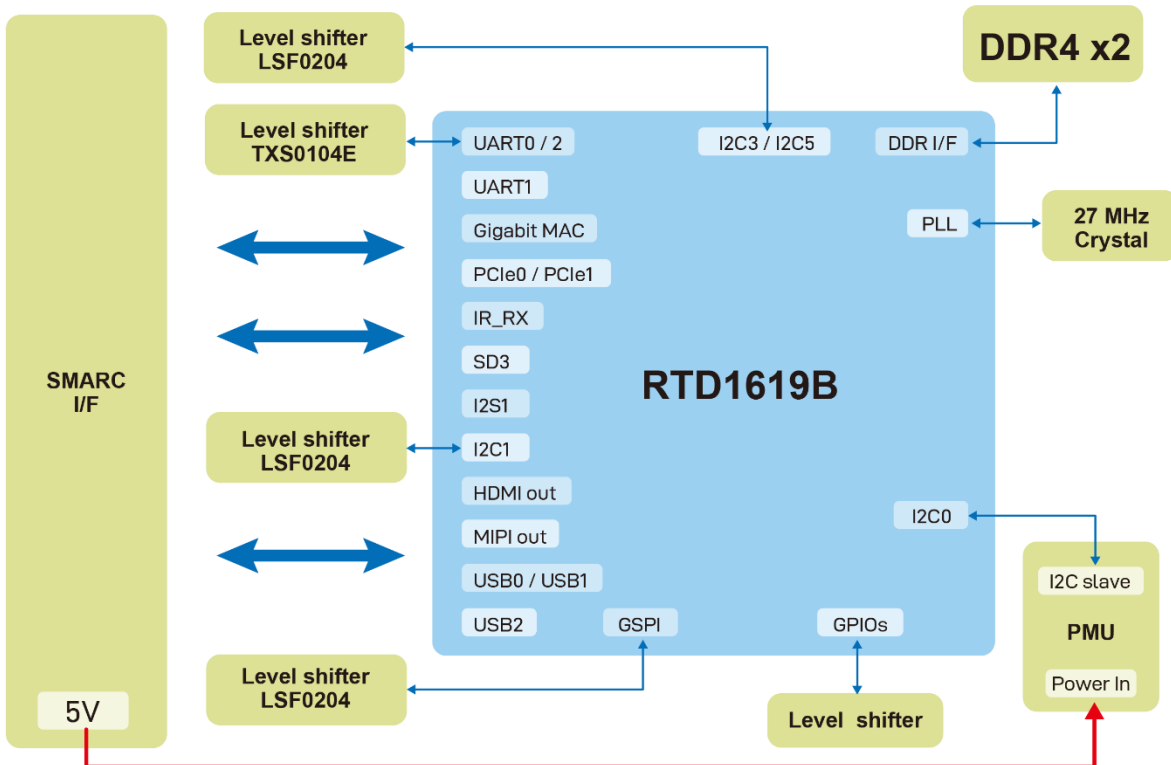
SMARC I/F

5V

Level shifter LSF0204

Level shifter TXS0104E

Level shifter LSF0204

Level shifter LSF0204

DDR4 x2

27 MHz Crystal

UART0 / 2

I2C3 / I2C5

DDR I/F

UART1

Gigabit MAC

PLL

PCIe0 / PCIe1

IR_RX

SD3

RTD1619B

I2S1

I2C1

HDMI out

I2C0

MIPI out

USB0 / USB1

USB2

GSPI

GPIOs

I2C slave

PMU

Power In

Level shifter